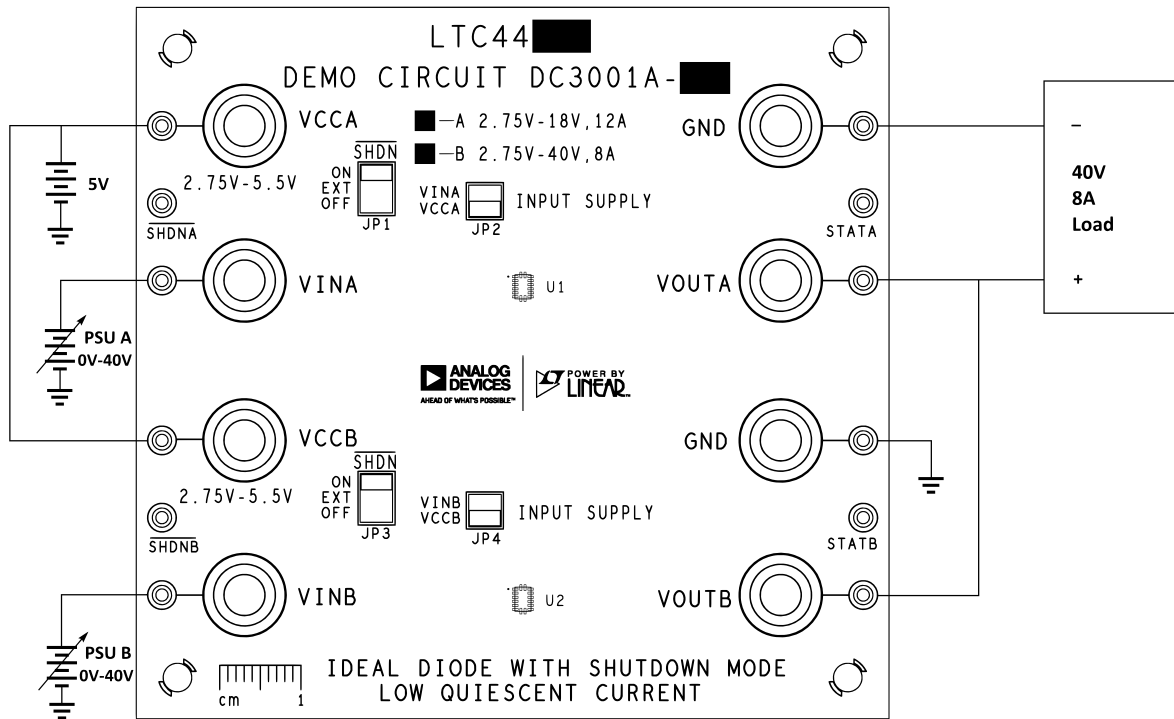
LTC44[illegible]

DEMO CIRCUIT DC3001A-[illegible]

VCCA

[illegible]—A 2.75V-18V,12A

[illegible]—B 2.75V-40V,8A

GND

–

40V
8A
Load

+

5V

2.75V-5.5V

$\overline{SHDN}$
ON
EXT
OFF
JP1

VINA
VCCA
JP2
INPUT SUPPLY

$\overline{SHDNA}$

STATA

VINA

U1

VOUTA

PSU A
0V-40V

ANALOG DEVICES
AHEAD OF WHAT'S POSSIBLE™

POWER BY LINEAR

VCCB

GND

2.75V-5.5V

$\overline{SHDN}$
ON
EXT
OFF
JP3

VINB
VCCB
JP4
INPUT SUPPLY

$\overline{SHDNB}$

STATB

VINB

U2

VOUTB

PSU B
0V-40V

cm 1

IDEAL DIODE WITH SHUTDOWN MODE
LOW QUIESCENT CURRENT